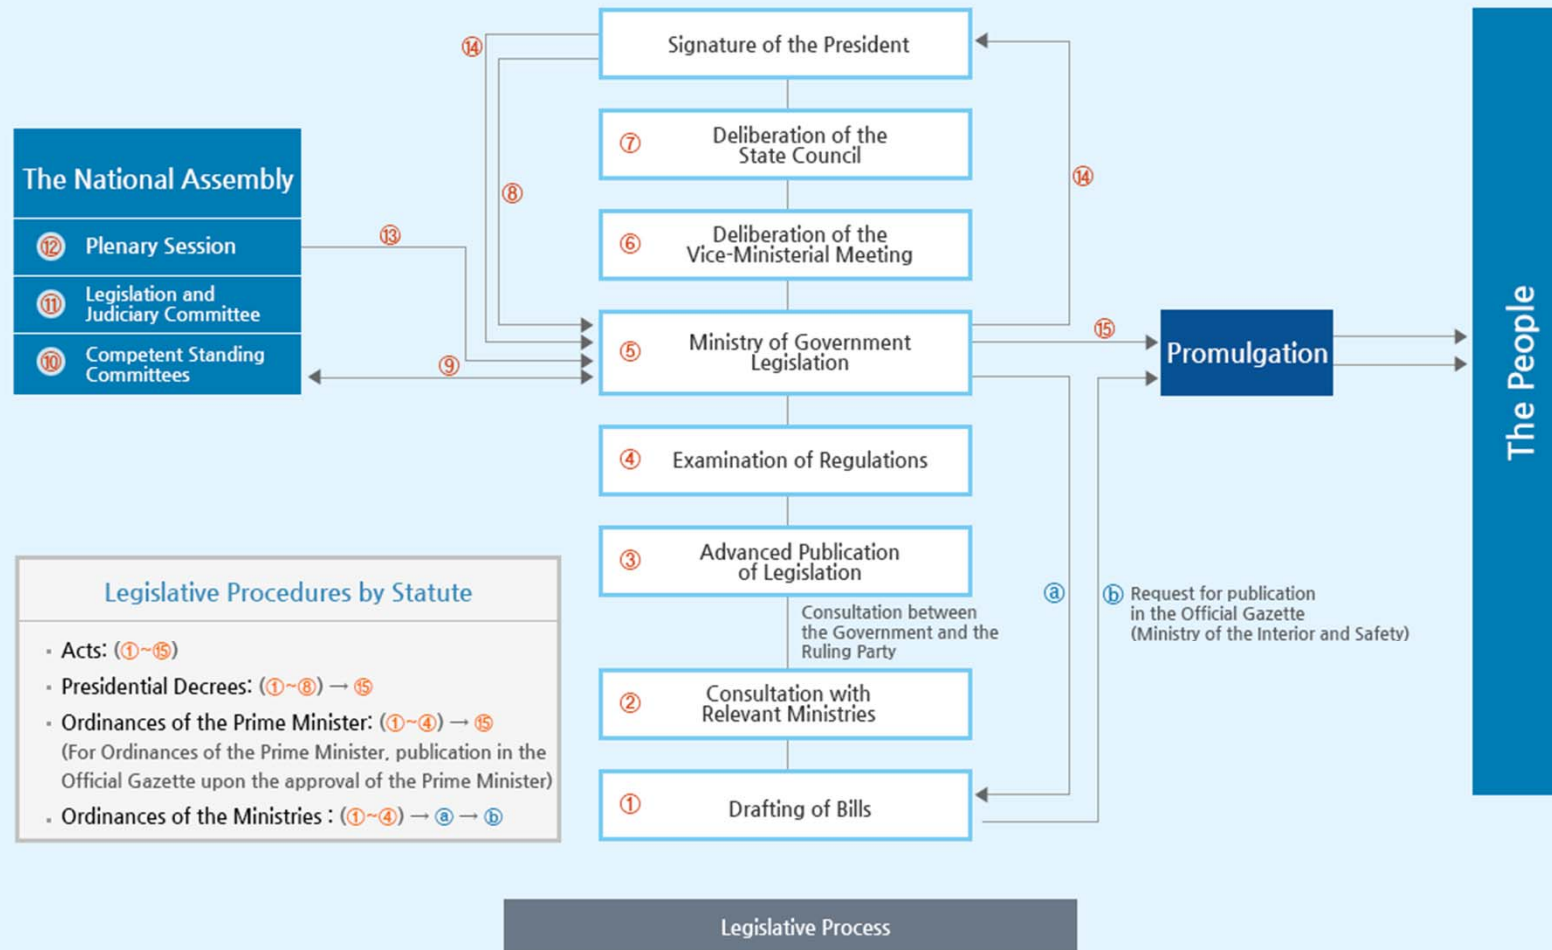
The National Assembly

⑫ Plenary Session

⑪ Legislation and Judiciary Committee

⑩ Competent Standing Committees

⑭

⑧

⑬

⑨

Signature of the President

⑦ Deliberation of the State Council

⑥ Deliberation of the Vice-Ministerial Meeting

⑤ Ministry of Government Legislation

④ Examination of Regulations

③ Advanced Publication of Legislation

Consultation between the Government and the Ruling Party

② Consultation with Relevant Ministries

① Drafting of Bills

⑭

⑮

Promulgation

The People

ⓐ

ⓑ Request for publication in the Official Gazette (Ministry of the Interior and Safety)

Legislative Procedures by Statute

▪ Acts: (①~⑮)

▪ Presidential Decrees: (①~⑧) → ⑮

▪ Ordinances of the Prime Minister: (①~④) → ⑮ (For Ordinances of the Prime Minister, publication in the Official Gazette upon the approval of the Prime Minister)

▪ Ordinances of the Ministries : (①~④) → ⓐ → ⓑ

Legislative Process